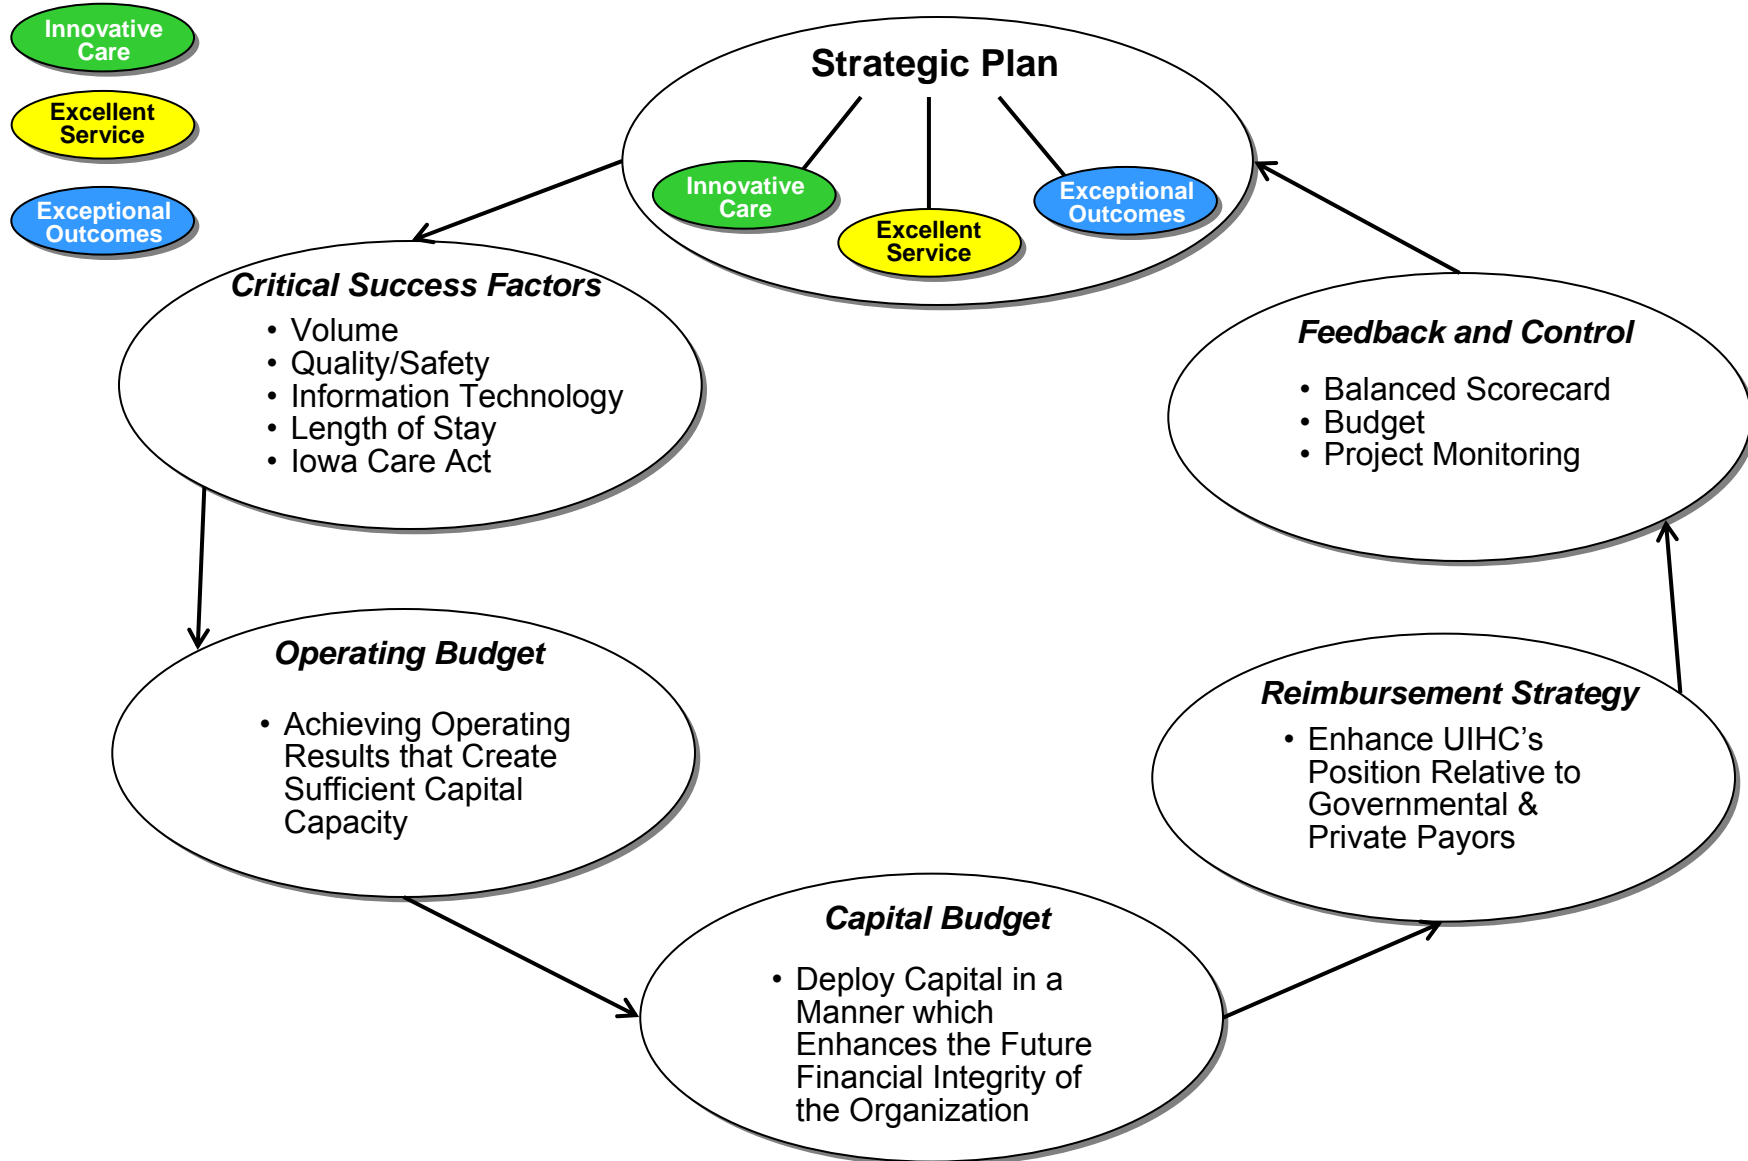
Innovative Care

Excellent Service

Exceptional Outcomes

Strategic Plan

Innovative Care

Excellent Service

Exceptional Outcomes

Critical Success Factors
• Volume
• Quality/Safety
• Information Technology
• Length of Stay
• Iowa Care Act

Feedback and Control
• Balanced Scorecard
• Budget
• Project Monitoring

Operating Budget
• Achieving Operating Results that Create Sufficient Capital Capacity

Reimbursement Strategy
• Enhance UIHC's Position Relative to Governmental & Private Payors

Capital Budget
• Deploy Capital in a Manner which Enhances the Future Financial Integrity of the Organization